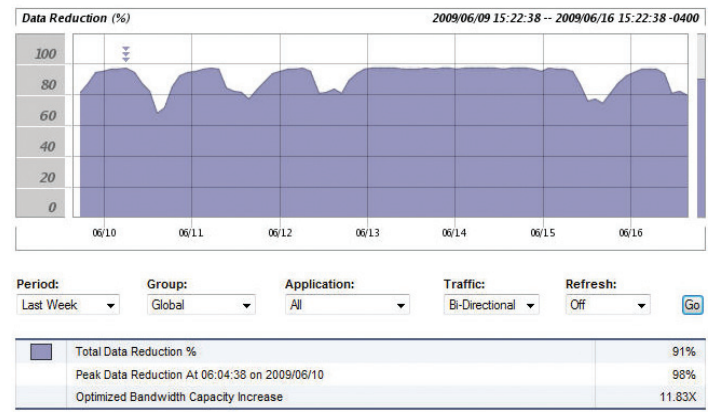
Data Reduction (%)
2009/06/09 15:22:38 -- 2009/06/16 15:22:38 -0400

100
80
60
40
20
0

06/10 06/11 06/12 06/13 06/14 06/15 06/16

Period: Last Week
Group: Global
Application: All
Traffic: Bi-Directional
Refresh: Off
Go

| | | |
|---|---|---|
| | Total Data Reduction % | 91% |
| | Peak Data Reduction At 06:04:38 on 2009/06/10 | 98% |
| | Optimized Bandwidth Capacity Increase | 11.83X |